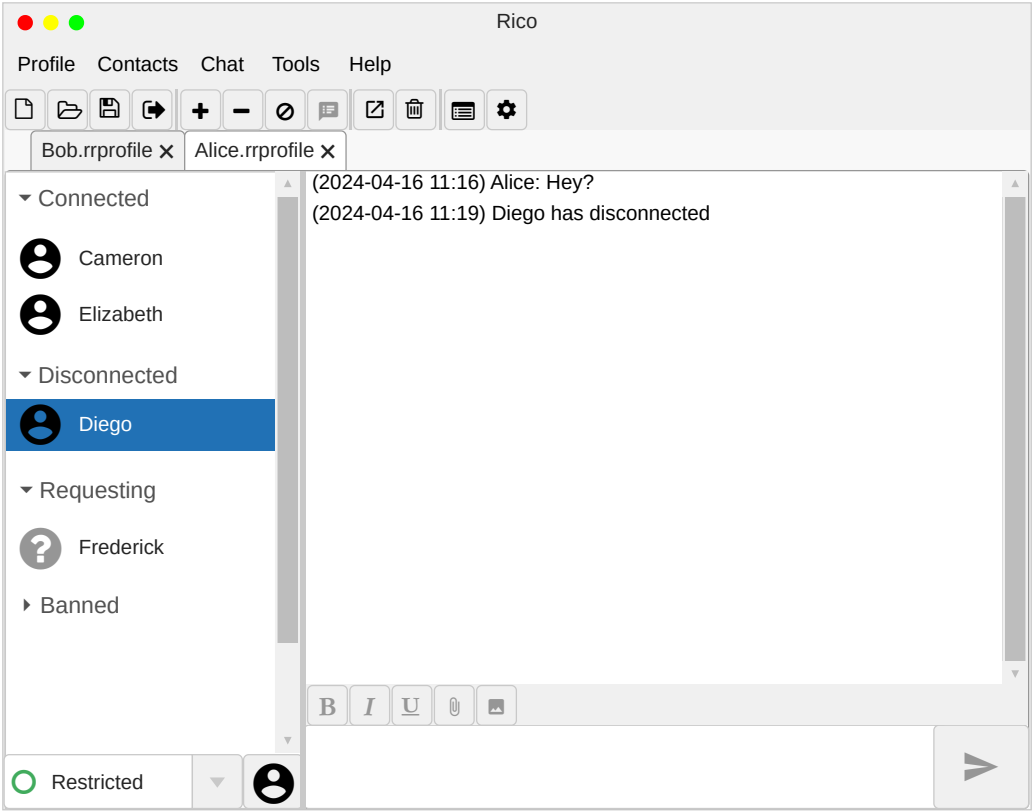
Rico

Profile Contacts Chat Tools Help

Bob.rrprofile Alice.rrprofile

Connected
Cameron
Elizabeth
Disconnected
Diego
Requesting
Frederick
Banned

(2024-04-16 11:16) Alice: Hey?
(2024-04-16 11:19) Diego has disconnected

B I U

Restricted